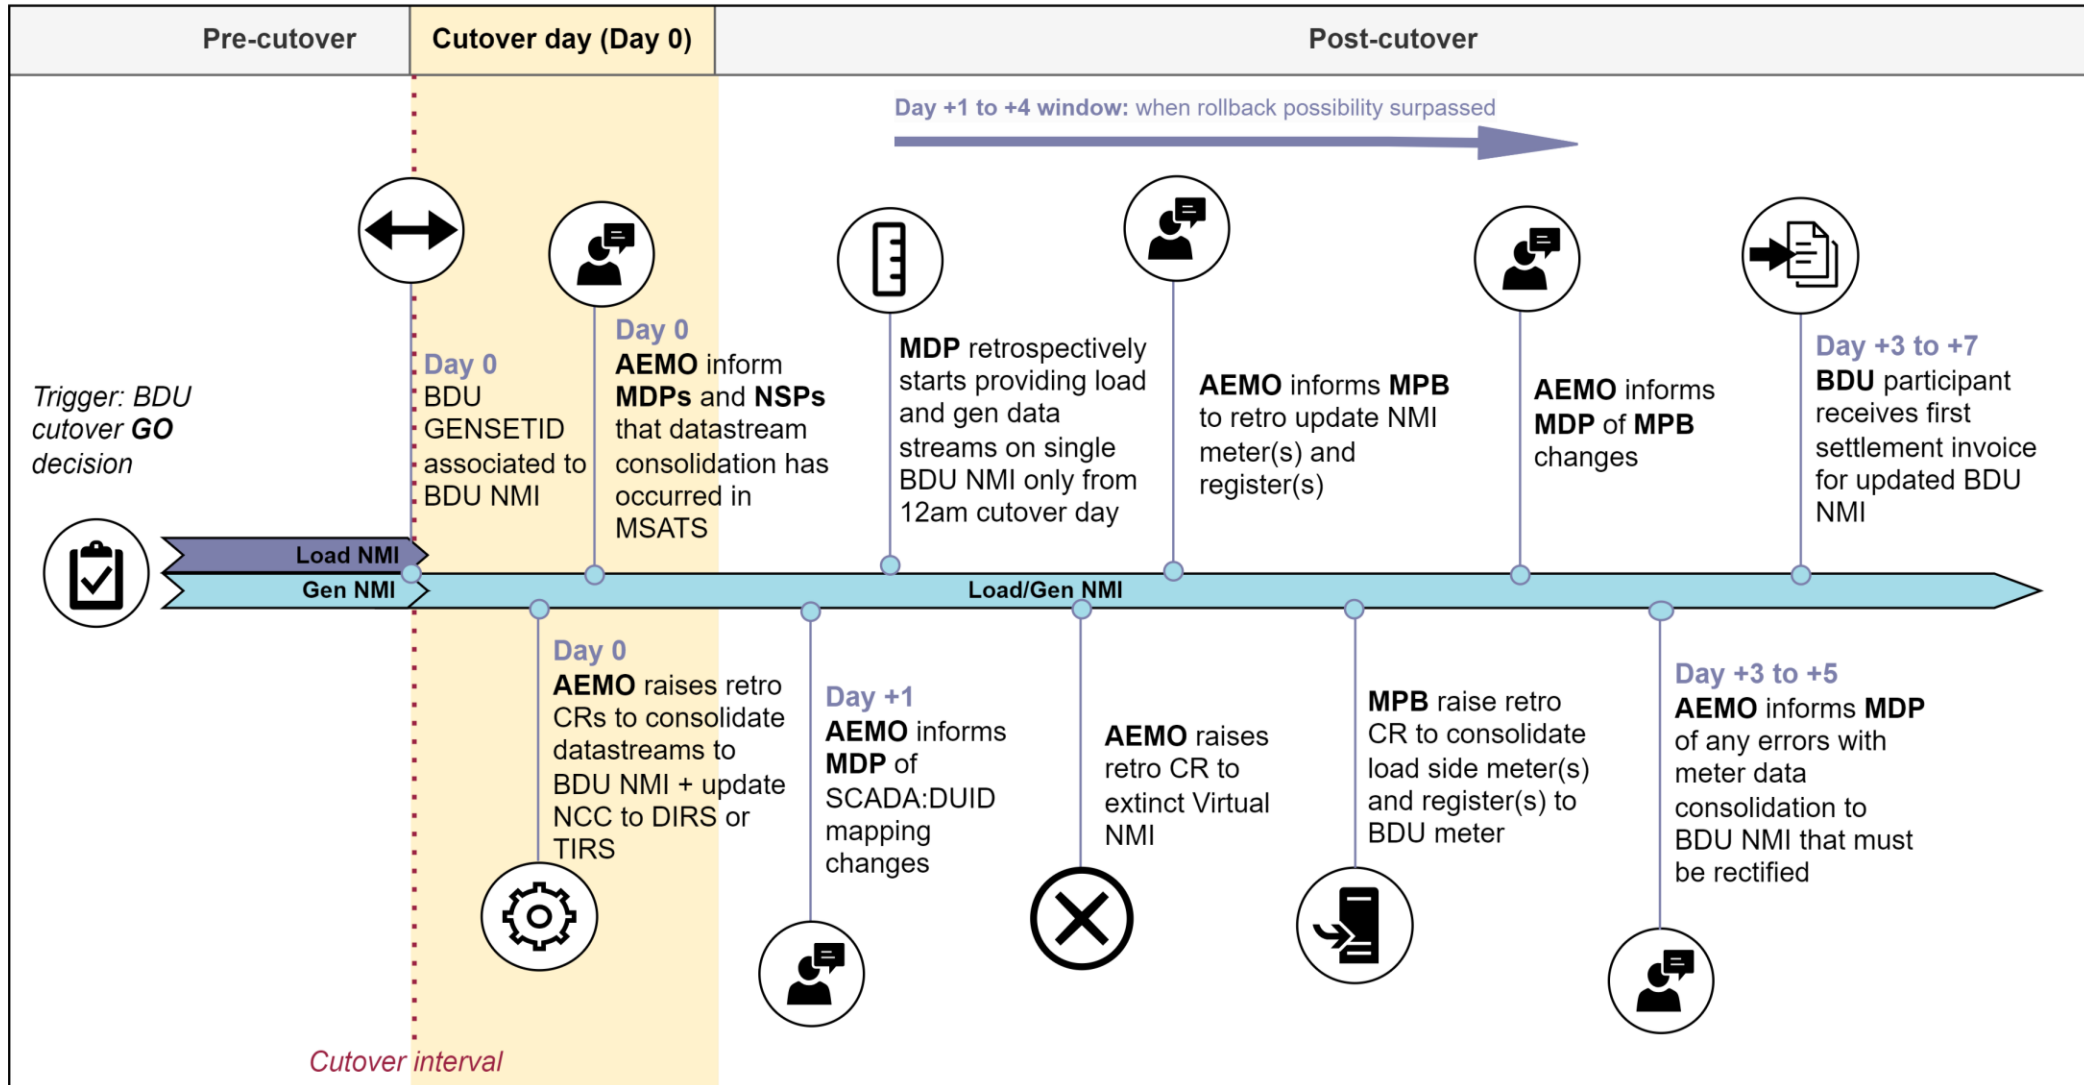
Pre-cutover | Cutover day (Day 0) | Post-cutover

Day +1 to +4 window: when rollback possibility surpassed

Trigger: BDU cutover GO decision

Day 0
BDU GENSETID associated to BDU NMI

Day 0
AEMO inform MDPs and NSPs that datastream consolidation has occurred in MSATS

MDP retrospectively starts providing load and gen data streams on single BDU NMI only from 12am cutover day

AEMO informs MPB to retro update NMI meter(s) and register(s)

AEMO informs MDP of MPB changes

Day +3 to +7
BDU participant receives first settlement invoice for updated BDU NMI

Load NMI
Gen NMI
Load/Gen NMI

Day 0
AEMO raises retro CRs to consolidate datastreams to BDU NMI + update NCC to DIRS or TIRS

Day +1
AEMO informs MDP of SCADA:DUID mapping changes

AEMO raises retro CR to extinct Virtual NMI

MPB raise retro CR to consolidate load side meter(s) and register(s) to BDU meter

Day +3 to +5
AEMO informs MDP of any errors with meter data consolidation to BDU NMI that must be rectified

Cutover interval